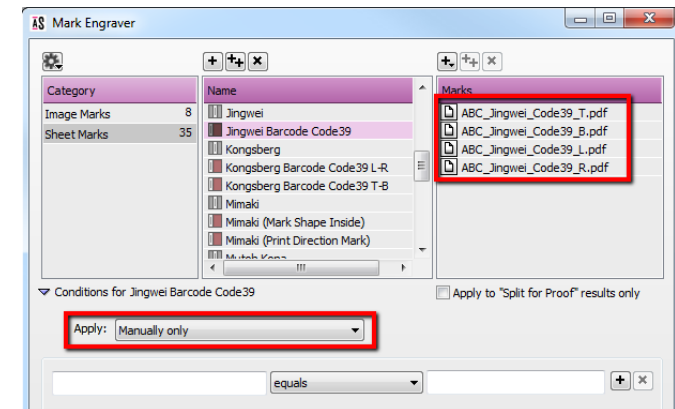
AS Mark Engraver

| Category | |
|---|---|
| Image Marks | 8 |
| Sheet Marks | 35 |

| Name |
|---|
| Jingwei |
| Jingwei Barcode Code39 |
| Kongsberg |
| Kongsberg Barcode Code39 L-R |
| Kongsberg Barcode Code39 T-B |
| Mimaki |
| Mimaki (Mark Shape Inside) |
| Mimaki (Print Direction Mark) |
| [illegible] |

| Marks |
|---|
| ABC_Jingwei_Code39_T.pdf |
| ABC_Jingwei_Code39_B.pdf |
| ABC_Jingwei_Code39_L.pdf |
| ABC_Jingwei_Code39_R.pdf |

Conditions for Jingwei Barcode Code39

Apply to "Split for Proof" results only

Apply: Manually only

equals